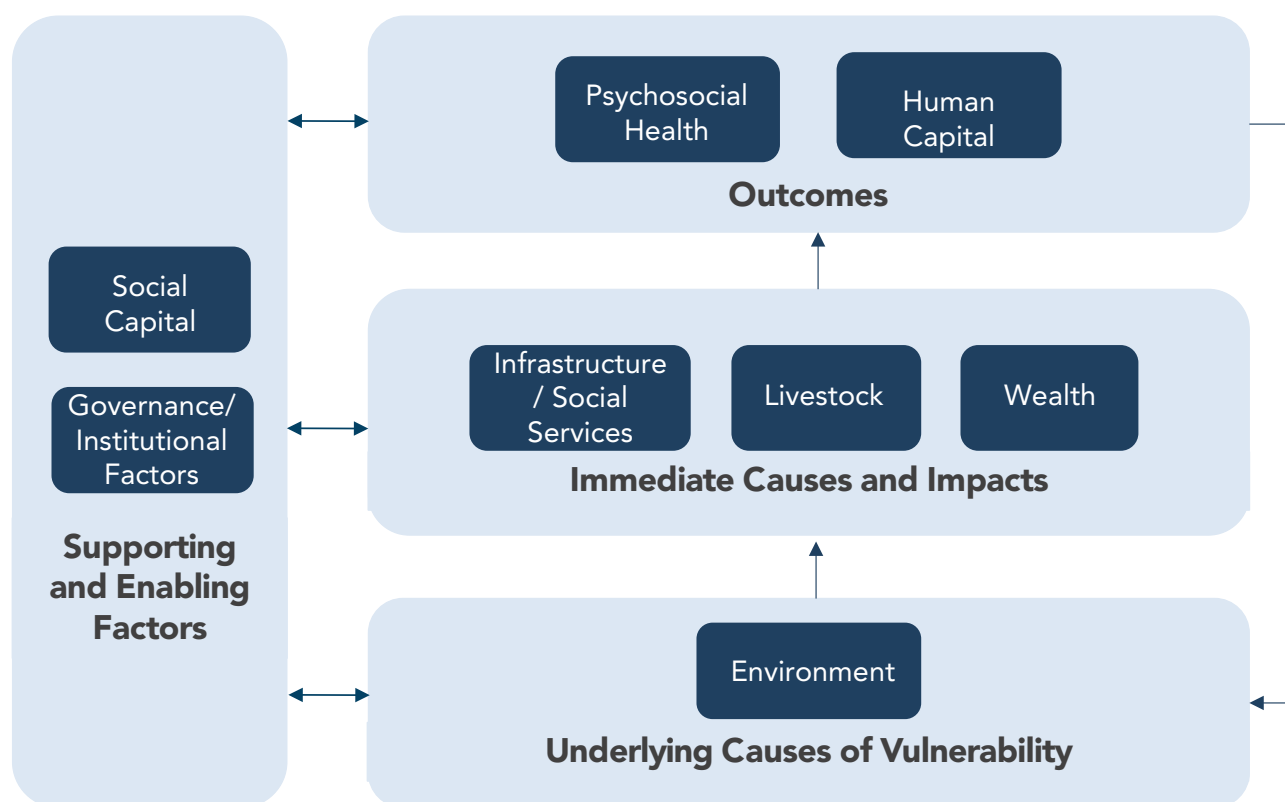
Psychosocial Health

Human Capital

Outcomes

Social Capital

Governance/ Institutional Factors

Supporting and Enabling Factors

Infrastructure / Social Services

Livestock

Wealth

Immediate Causes and Impacts

Environment

Underlying Causes of Vulnerability